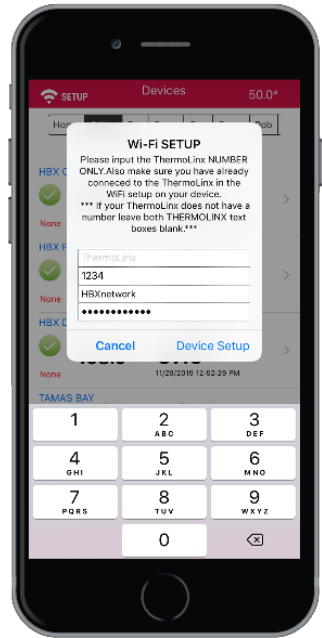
SETUP
Devices
50.0°
Hon
Rob

Wi-Fi SETUP
Please input the ThermoLinx NUMBER ONLY.Also make sure you have already connected to the ThermoLinx in the WiFi setup on your device.
*** If your ThermoLinx does not have a number leave both THERMOLINX text boxes blank.***

ThermoLinx
1234
HBXnetwork
••••••••••••

Cancel
Device Setup

HBX C
None
HBX F
None
HBX D
None
11/20/2019 12:52:29 PM
TAMAS BAY

1
2 ABC
3 DEF
4 GHI
5 JKL
6 MNO
7 PQRS
8 TUV
9 WXYZ
0